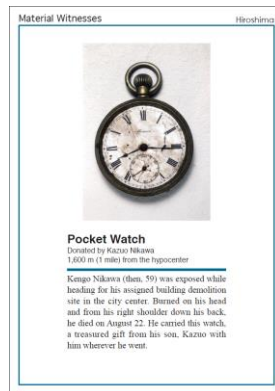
Material Witnesses

Hiroshima

Pocket Watch
Donated by Kazuo Nikawa
1,600 m (1 mile) from the hypocenter

Kengo Nikawa (then, 59) was exposed while heading for his assigned building demolition site in the city center. Burned on his head and from his right shoulder down his back, he died on August 22. He carried this watch, a treasured gift from his son, Kazuo with him wherever he went.